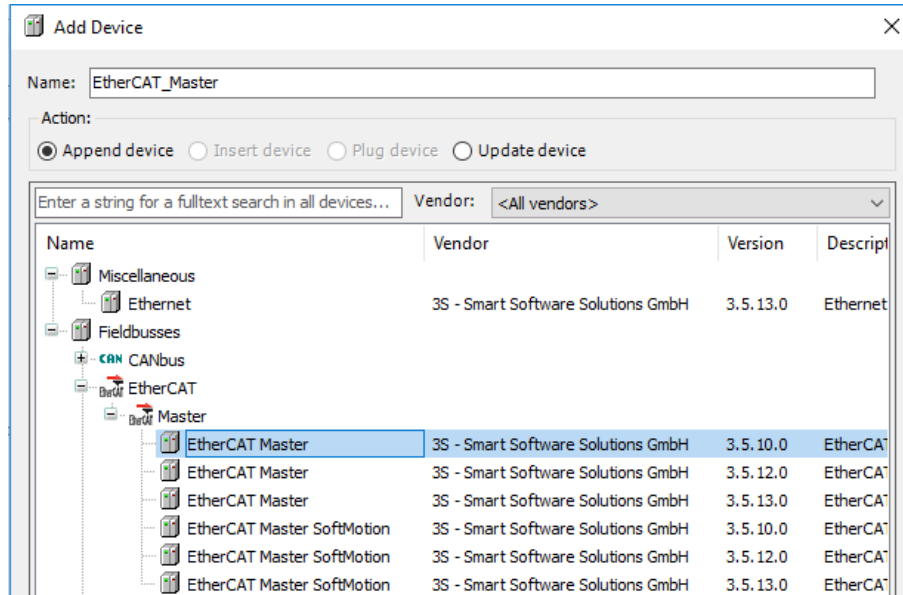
Add Device

Name: EtherCAT_Master

Action:

Append device Insert device Plug device Update device

Enter a string for a fulltext search in all devices... Vendor: <All vendors>

| Name | Vendor | Version | Descript |
|---|---|---|---|
| Miscellaneous | | | |
| Ethernet | 3S - Smart Software Solutions GmbH | 3.5.13.0 | Ethernet |
| Fieldbusses | | | |
| CAN CANbus | | | |
| EtherCAT EtherCAT | | | |
| EtherCAT Master | | | |
| EtherCAT Master | 3S - Smart Software Solutions GmbH | 3.5.10.0 | EtherCAT |
| EtherCAT Master | 3S - Smart Software Solutions GmbH | 3.5.12.0 | EtherCAT |
| EtherCAT Master | 3S - Smart Software Solutions GmbH | 3.5.13.0 | EtherCAT |
| EtherCAT Master SoftMotion | 3S - Smart Software Solutions GmbH | 3.5.10.0 | EtherCAT |
| EtherCAT Master SoftMotion | 3S - Smart Software Solutions GmbH | 3.5.12.0 | EtherCAT |
| EtherCAT Master SoftMotion | 3S - Smart Software Solutions GmbH | 3.5.13.0 | EtherCAT |